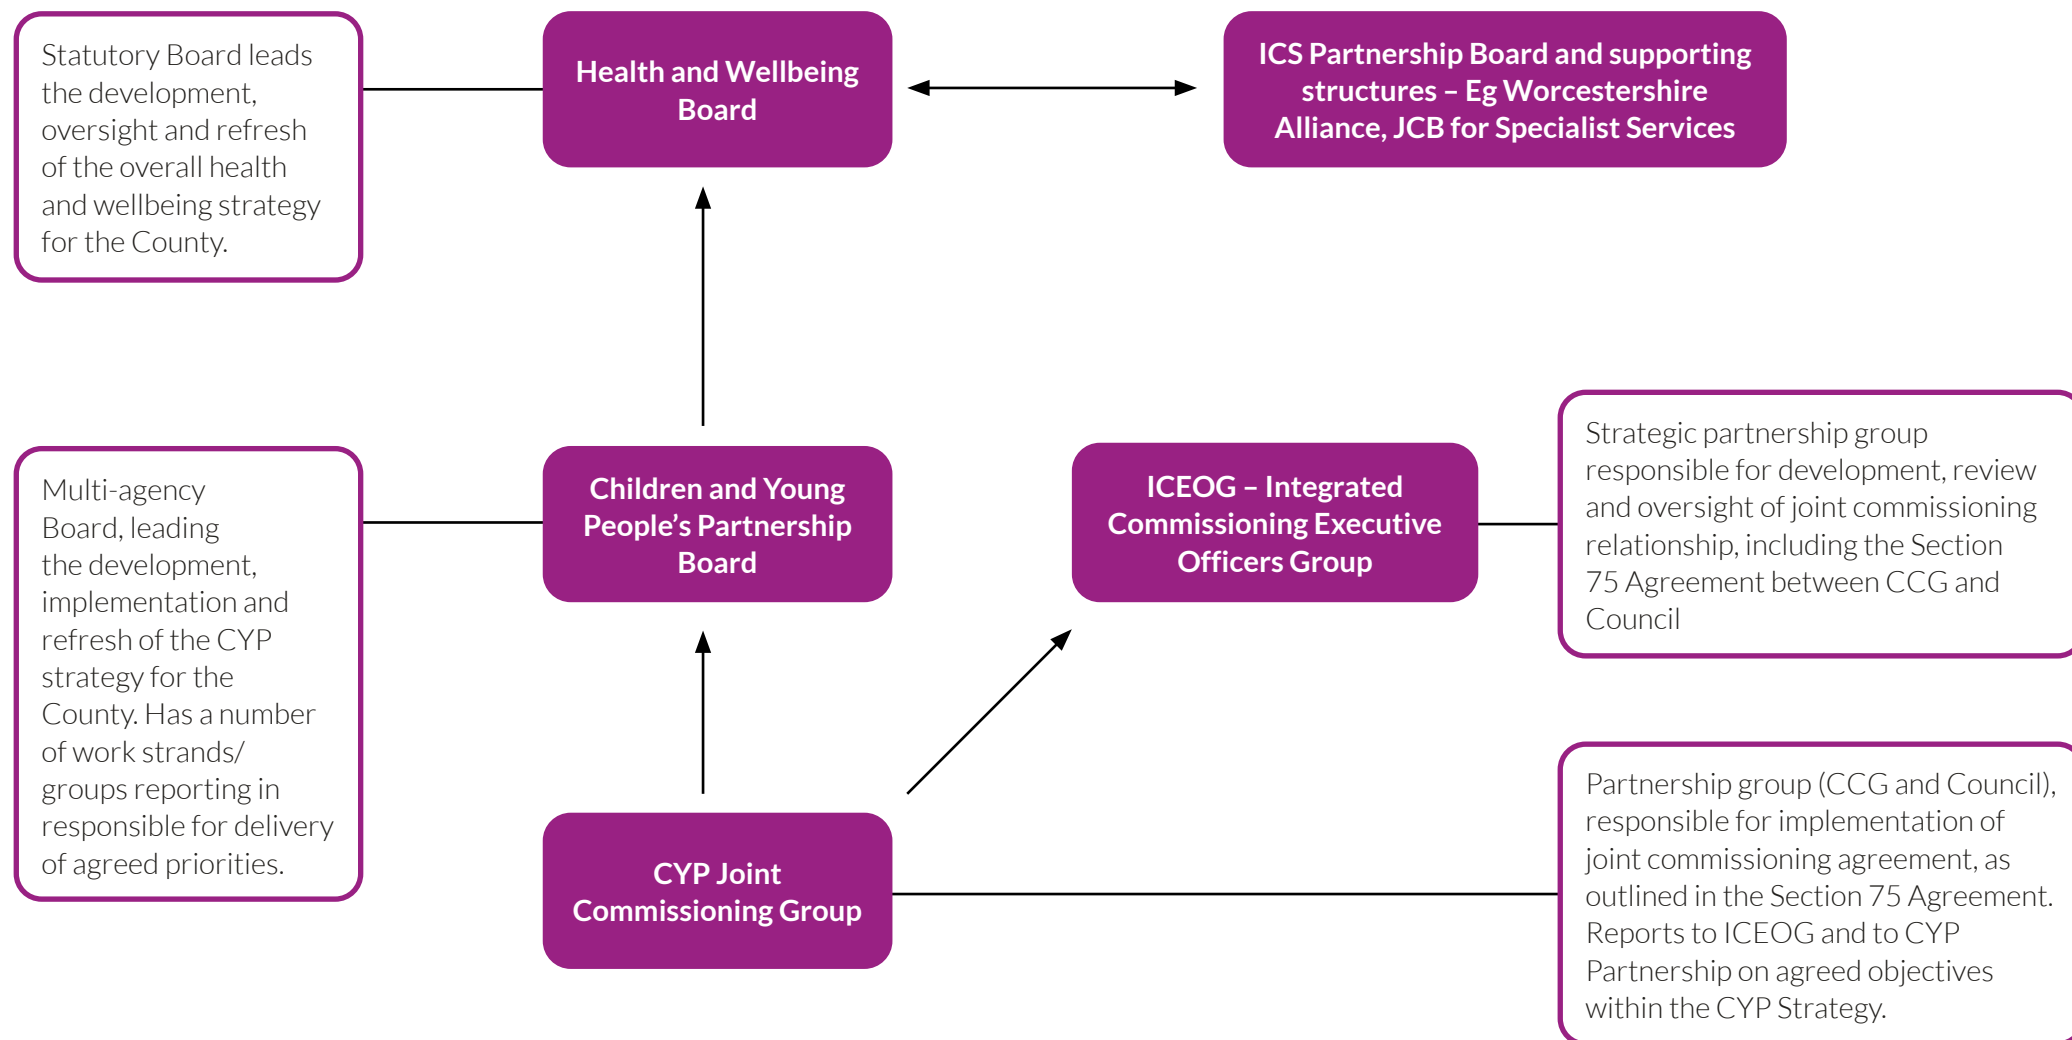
Statutory Board leads the development, oversight and refresh of the overall health and wellbeing strategy for the County.

Health and Wellbeing Board

ICS Partnership Board and supporting structures – Eg Worcestershire Alliance, JCB for Specialist Services

Strategic partnership group responsible for development, review and oversight of joint commissioning relationship, including the Section 75 Agreement between CCG and Council

Multi-agency Board, leading the development, implementation and refresh of the CYP strategy for the County. Has a number of work strands/ groups reporting in responsible for delivery of agreed priorities.

Children and Young People's Partnership Board

ICEOG – Integrated Commissioning Executive Officers Group

CYP Joint Commissioning Group

Partnership group (CCG and Council), responsible for implementation of joint commissioning agreement, as outlined in the Section 75 Agreement. Reports to ICEOG and to CYP Partnership on agreed objectives within the CYP Strategy.